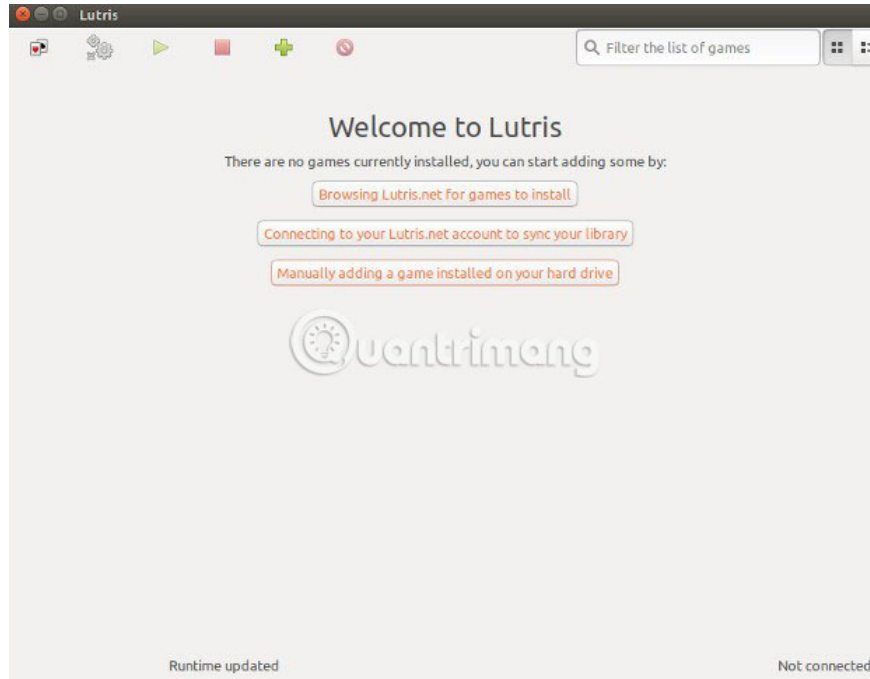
Lutris

Filter the list of games

Welcome to Lutris

There are no games currently installed, you can start adding some by:

Browsing Lutris.net for games to install

Connecting to your Lutris.net account to sync your library

Manually adding a game installed on your hard drive

Quantrimang

Runtime updated

Not connected